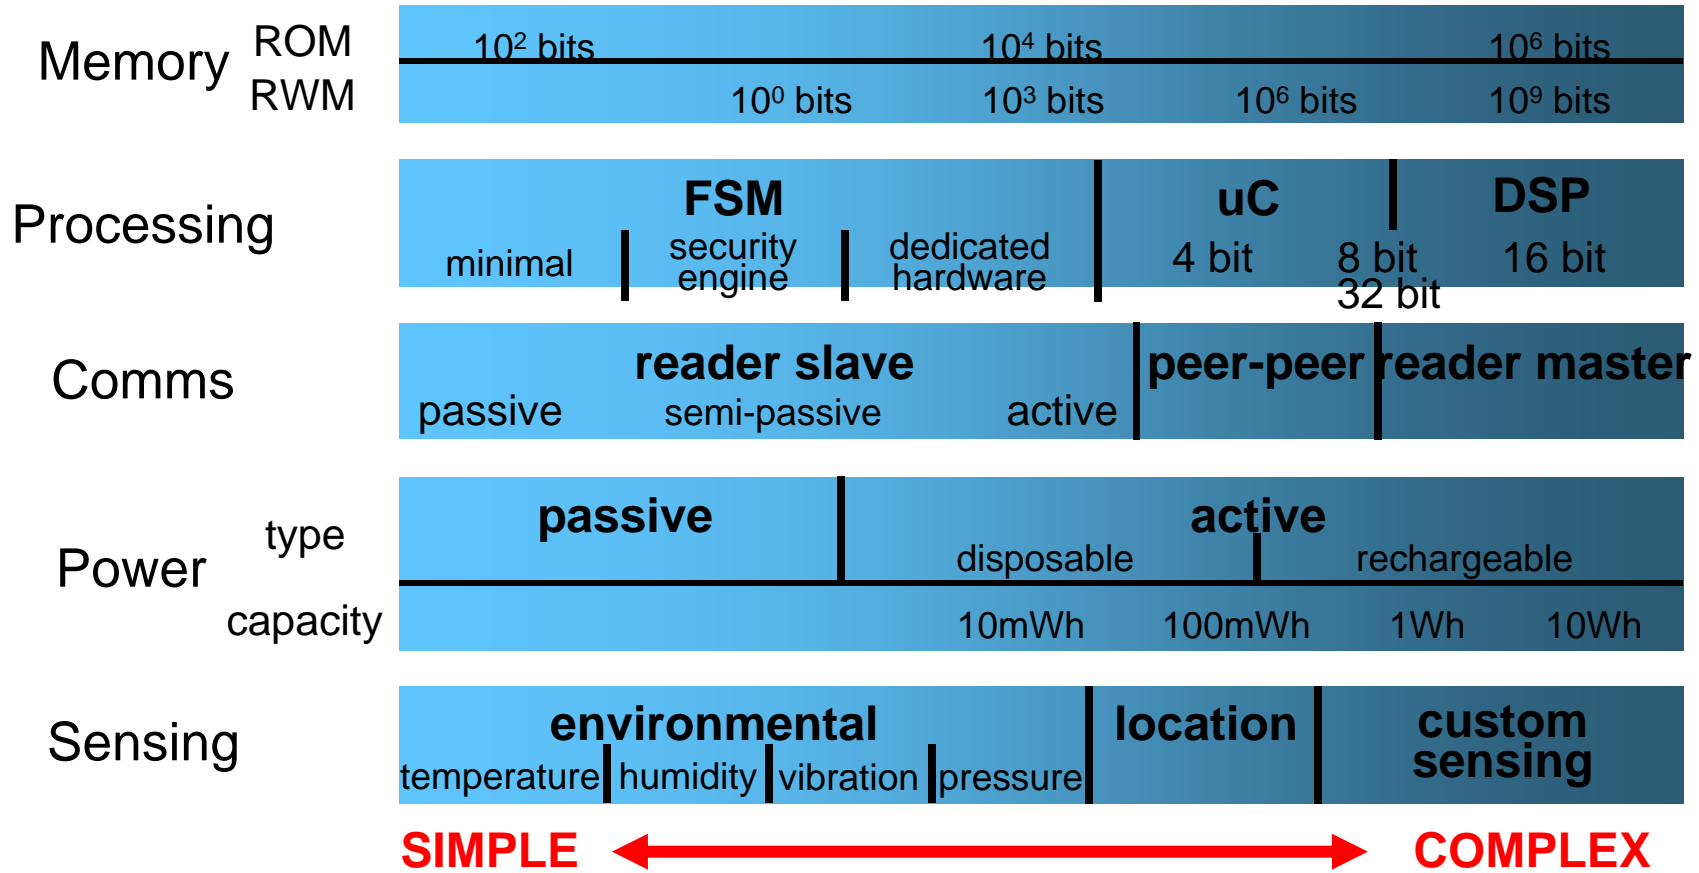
Memory ROM RWM

$10^2$ bits $10^4$ bits $10^6$ bits

$10^0$ bits $10^3$ bits $10^6$ bits $10^9$ bits

Processing

FSM

minimal security engine dedicated hardware

uC

4 bit 8 bit 32 bit

DSP

16 bit

Comms

reader slave

passive semi-passive active

peer-peer reader master

Power type capacity

passive

active

disposable rechargeable

10mWh 100mWh 1Wh 10Wh

Sensing

environmental

temperature humidity vibration pressure

location

custom sensing

SIMPLE COMPLEX